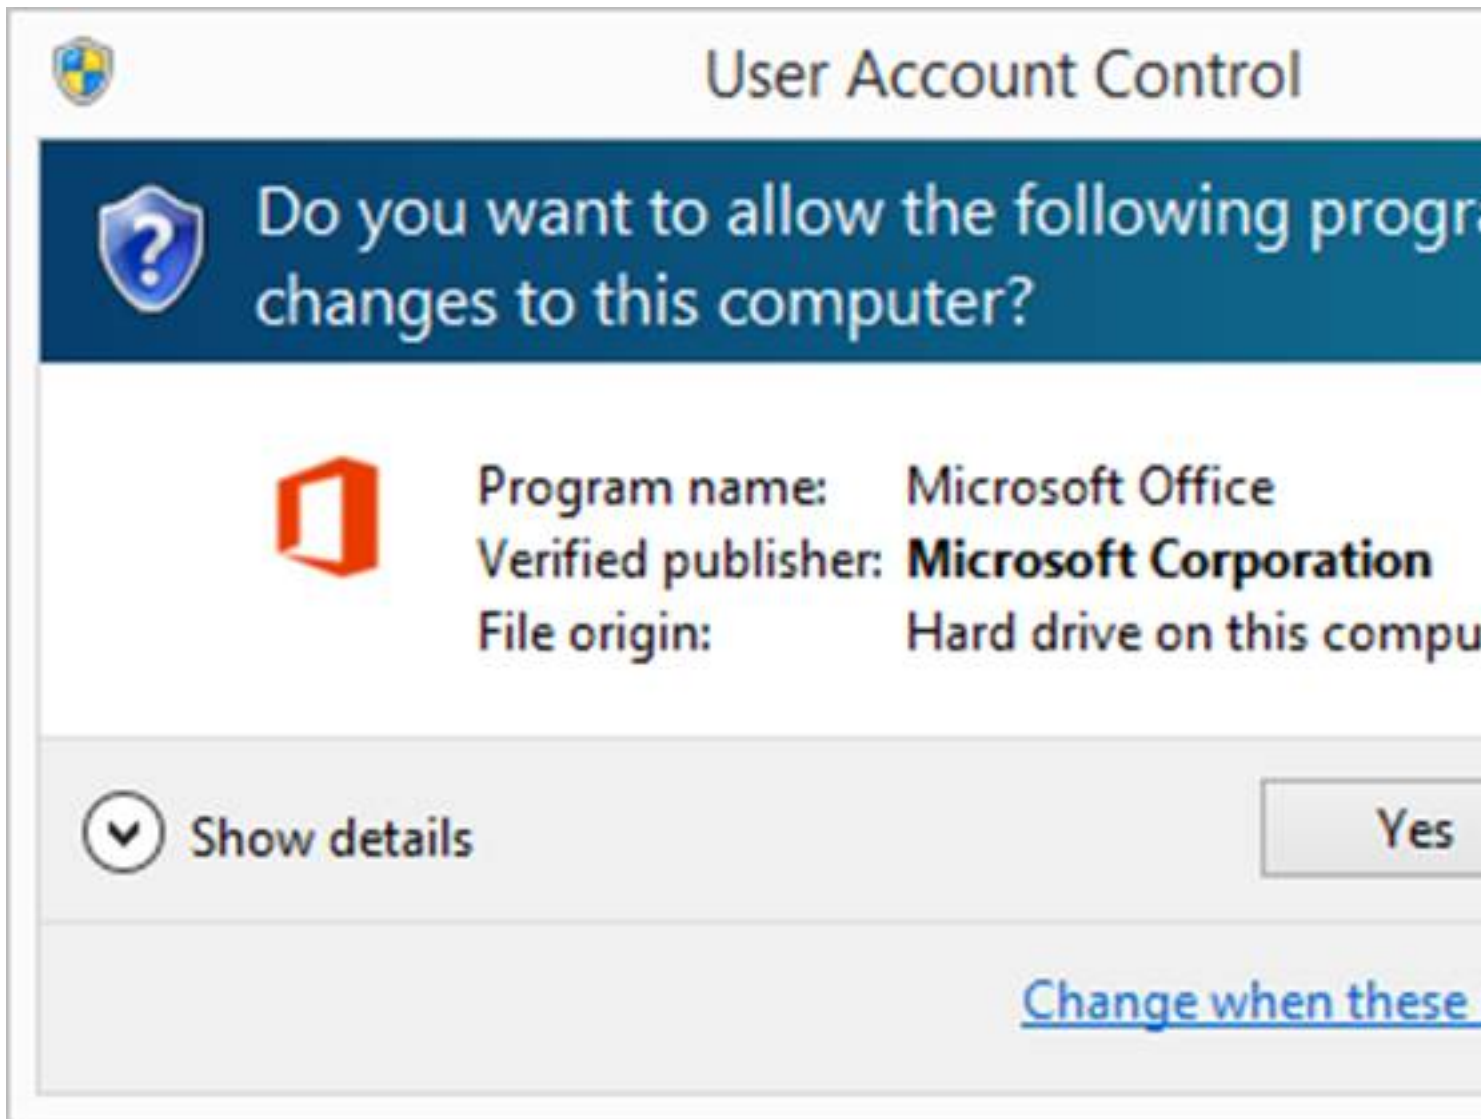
User Account Control

Do you want to allow the following progr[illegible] changes to this computer?

Program name: Microsoft Office
Verified publisher: **Microsoft Corporation**
File origin: Hard drive on this compu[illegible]

Show details

Yes

Change when these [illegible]